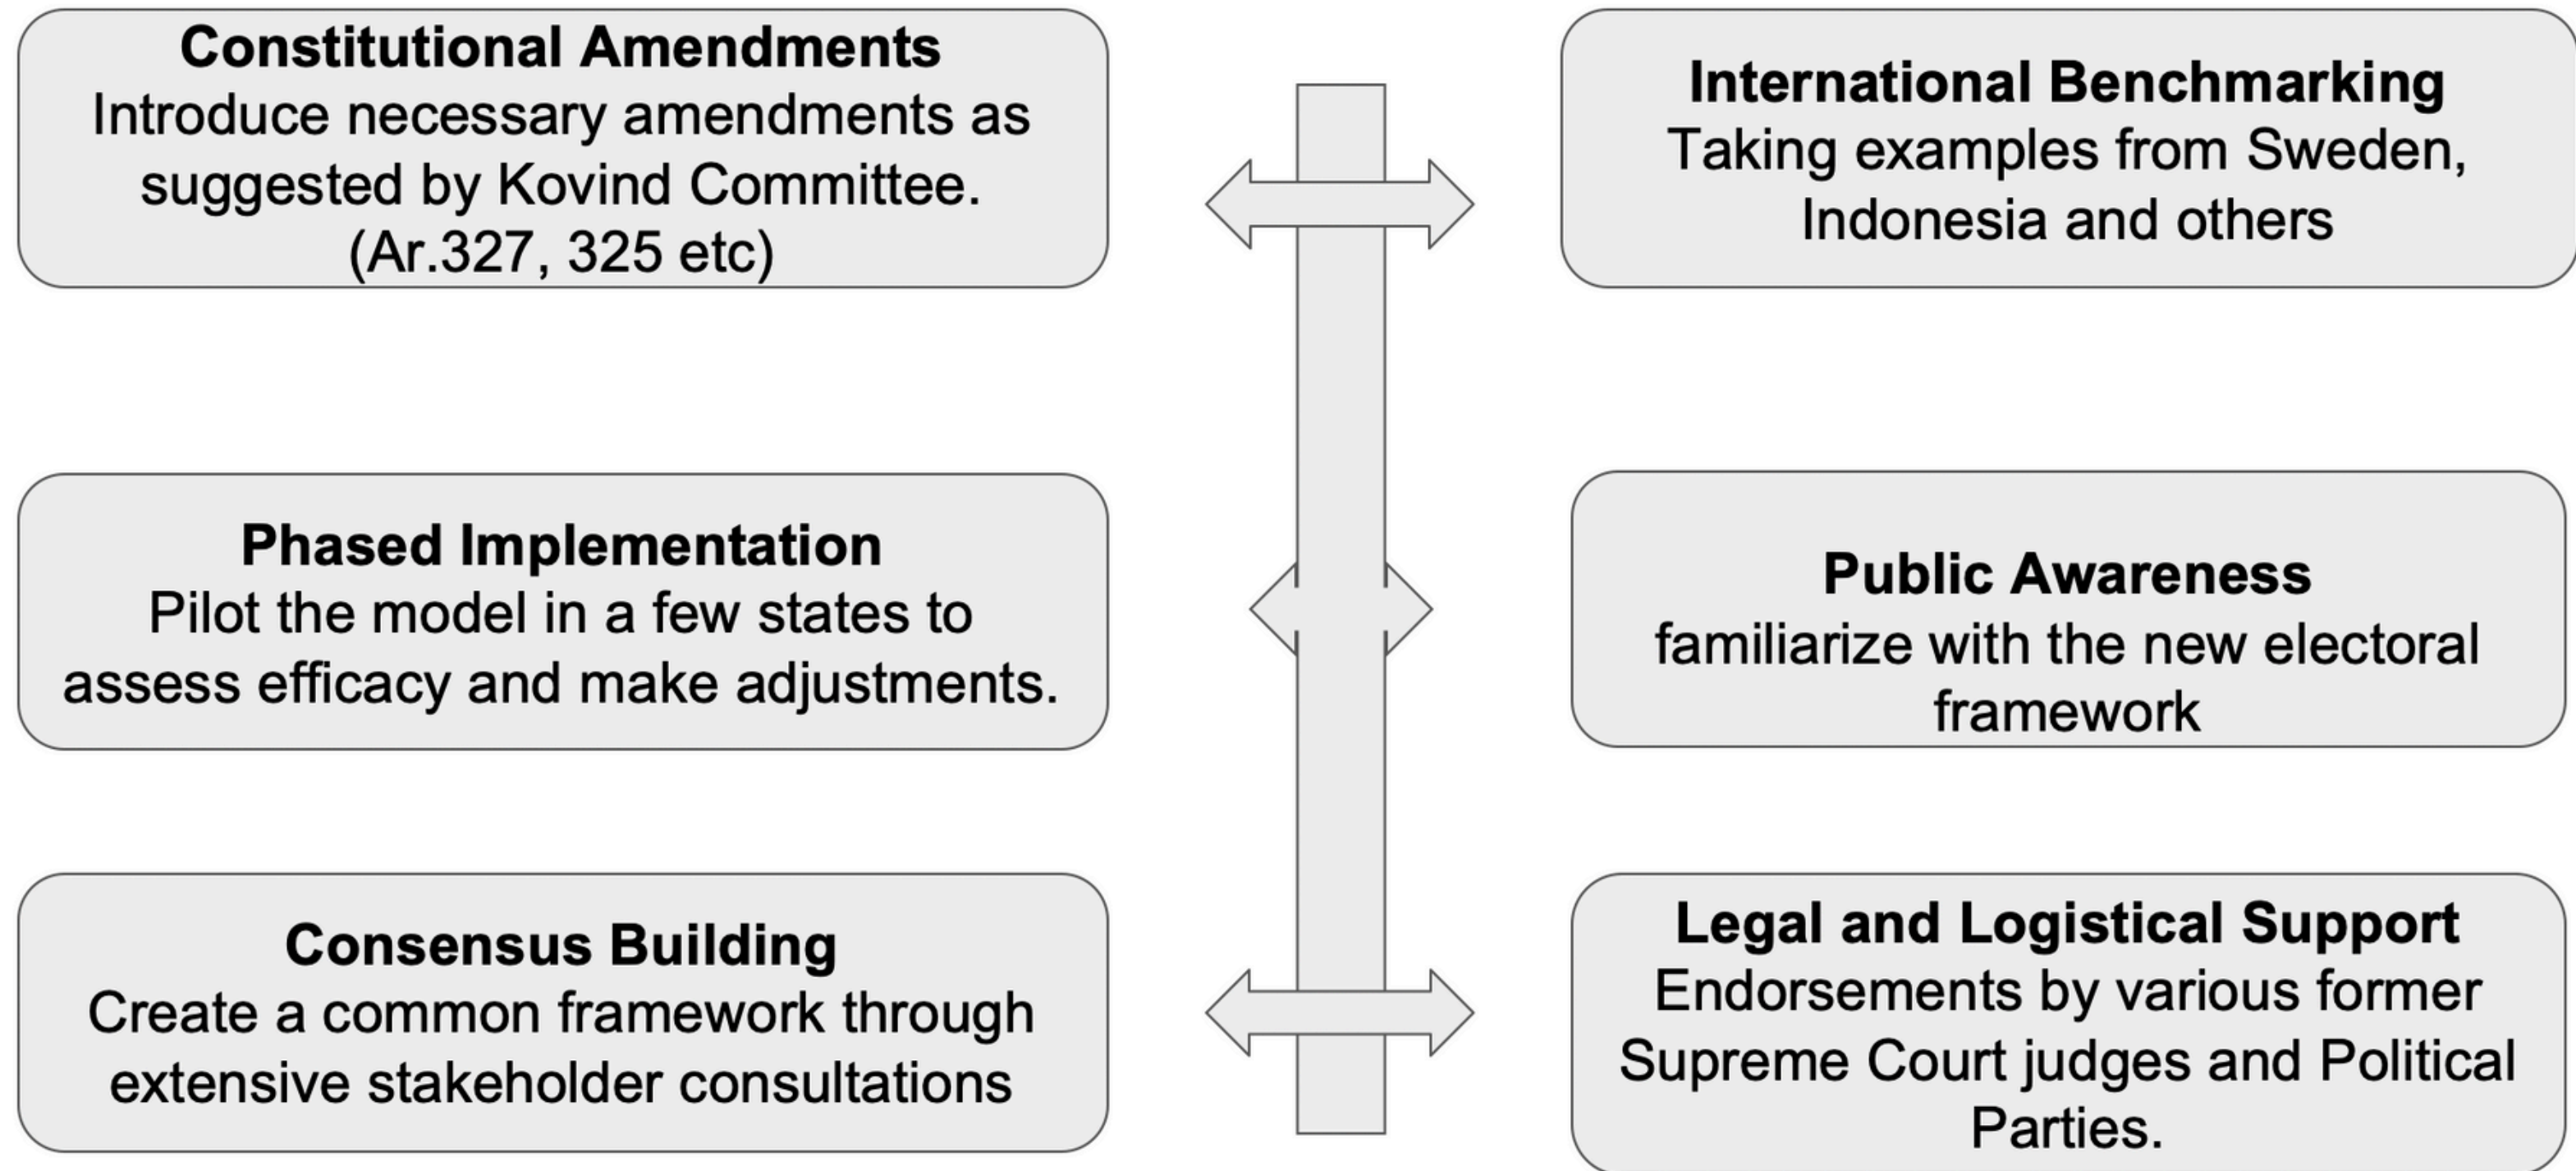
Constitutional Amendments
Introduce necessary amendments as suggested by Kovind Committee. (Ar.327, 325 etc)

International Benchmarking
Taking examples from Sweden, Indonesia and others

Phased Implementation
Pilot the model in a few states to assess efficacy and make adjustments.

Public Awareness
familiarize with the new electoral framework

Consensus Building
Create a common framework through extensive stakeholder consultations

Legal and Logistical Support
Endorsements by various former Supreme Court judges and Political Parties.